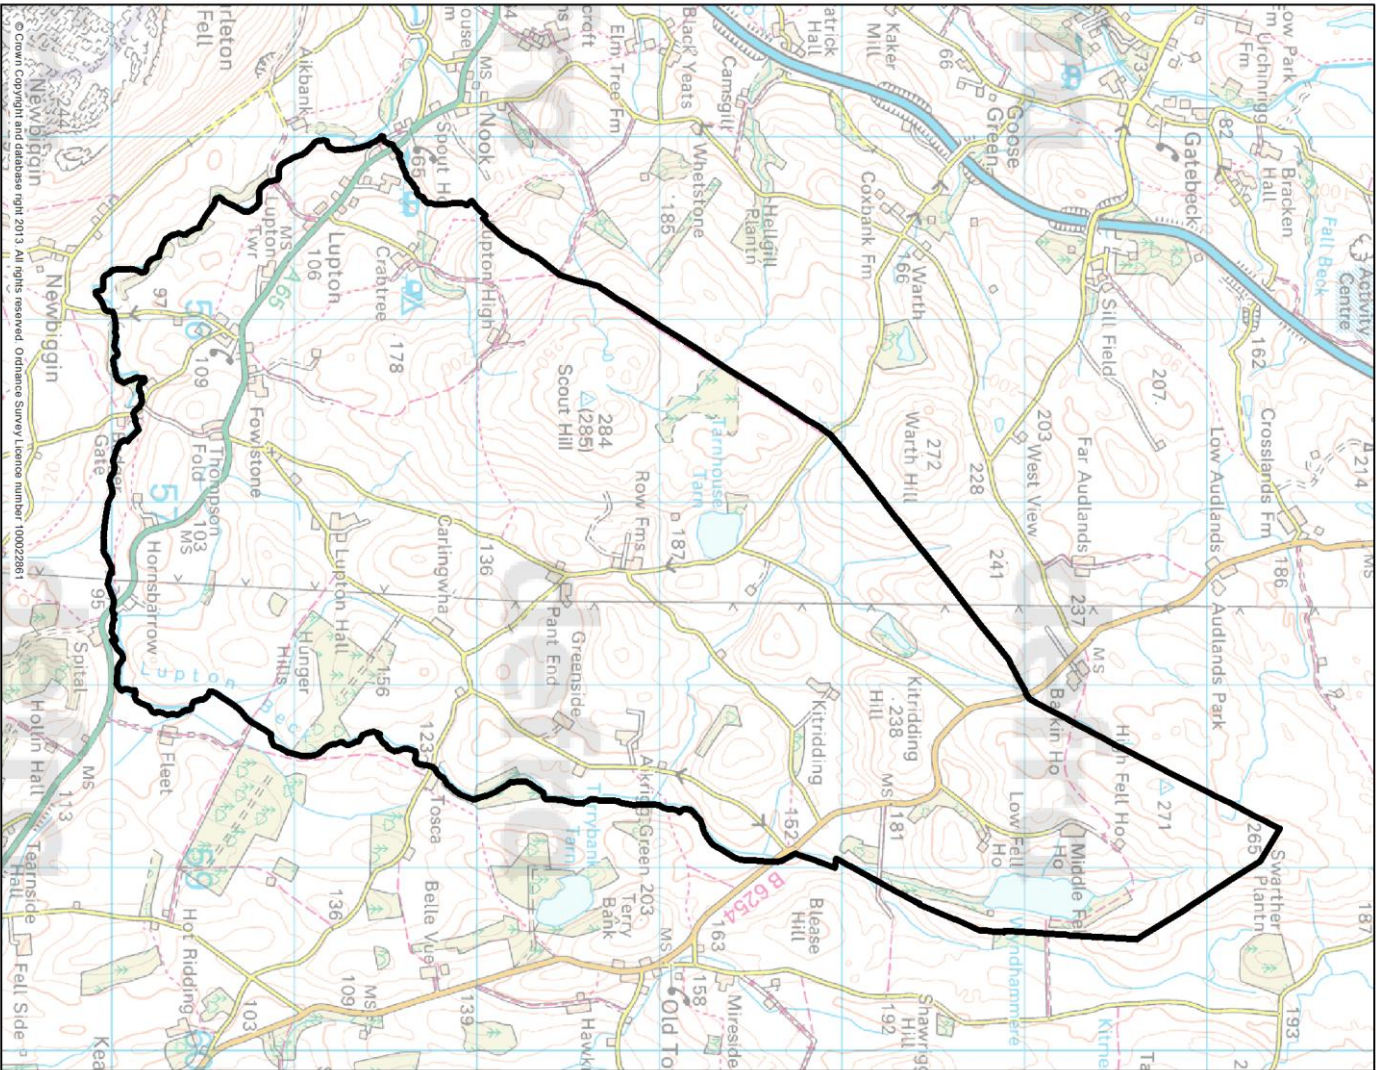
© Crown Copyright and database right 2013. All rights reserved. Ordnance Survey Licence number 100022861

rleton Fell
Newbiggin
244
Newbiggin
Aikbank
97
Lupton Twr
MS
Lupton
106
56
109
Crabtree
178
Spout H
MS
Nook
Lupton High
165
Fowlstone
Thompson Fold
103
MS
57
Gate
Hornsbarrow
95
Spital
Holme Hall
113
MS
Tearnside Hall
Fell Side
Lupton
Lupton Beck
Hunger Hills
Lupton Hall
156
Carlingwha
136
123
Fleet
58
Tosca
136
Hot Ridding
109
MS
103
Belle Vue
139
Scout Hill
284
(285)
Row Fms
187
Pant End
Greenside
Tarnhouse Tarn
Terrybank Tarn
Akrigg Green
203
Terry Bank
MS
163
158
Old To
Hawk
Mireside
Elm Tree Fm
croft
Black Yeats
Whetstone
185
Camsgill
Hallgill Plantn
Kaker Mill
66
atrick Hall
Coxbank Fm
Warth
166
Goose Green
Warth Hill
272
228
241
203
West View
Kitridding
238
Hill
Kitridding
MS
181
152
B 6254
Blease Hill
192
Shawrigg Hill
Gatebeck
82
Low Park
Uchinrigg Fm
Bracken Hall
Fall Beck
Activity Centre
162
207
Sill Field
Far Audlands
Low Audlands
Crosslands Fm
214
186
Audlands Park
237
MS
Barkin Ho
High Fell Ho
271
Low Fell Ho
Middle Fell Ho
265
Swarther Plantn
Wyndhammere
Kitme
193
187
Ta
Kea